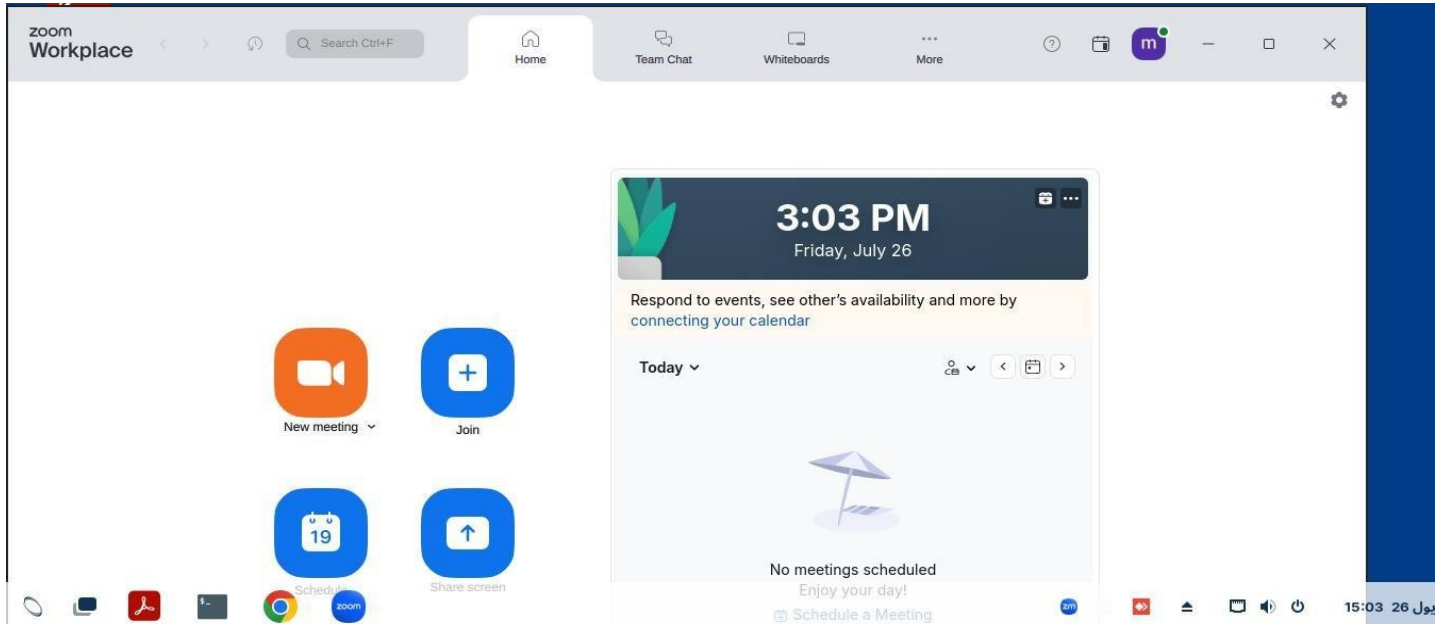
zoom
Workplace

Search Ctrl+F

Home

Team Chat

Whiteboards

More

m

3:03 PM
Friday, July 26

Respond to events, see other's availability and more by connecting your calendar

Today

New meeting

Join

19

Schedule

Share screen

No meetings scheduled
Enjoy your day!
Schedule a Meeting

zoom

zm

15:03 26 يول